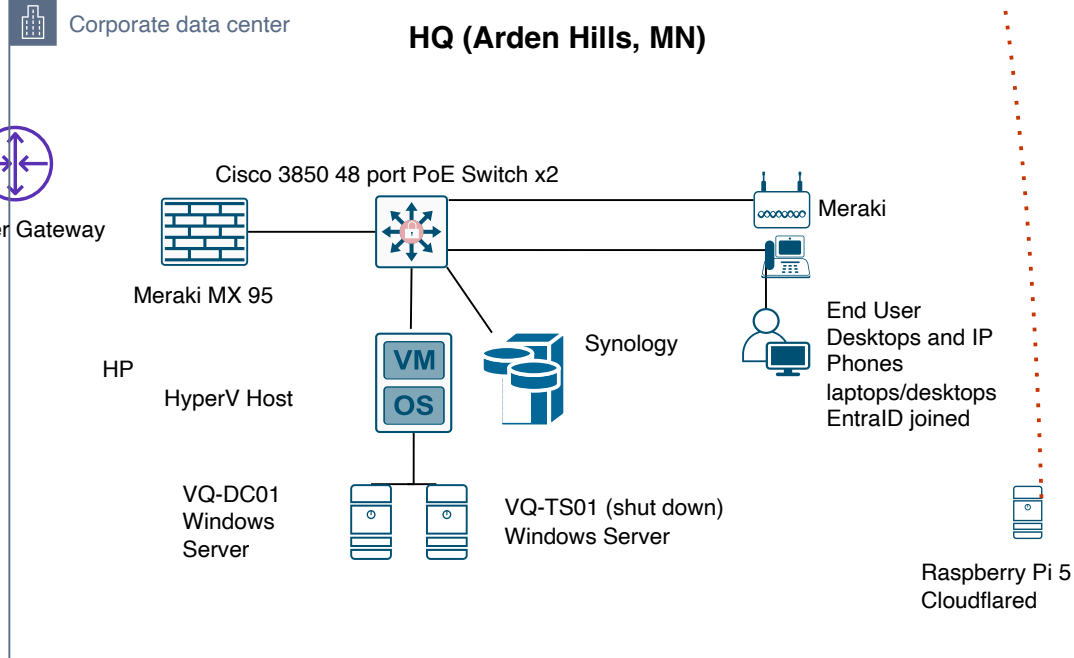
Corporate data center

HQ (Arden Hills, MN)

Cisco 3850 48 port PoE Switch x2

Meraki

r Gateway

Meraki MX 95

End User Desktops and IP Phones laptops/desktops EntraID joined

VM

OS

Synology

HP

HyperV Host

VQ-DC01 Windows Server

VQ-TS01 (shut down) Windows Server

Raspberry Pi 5 Cloudflared